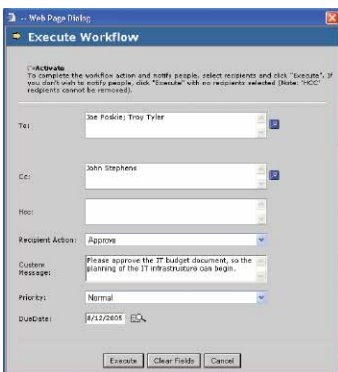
-- Web Page Dialog

Execute Workflow

Activate
To complete the workflow action and notify people, select recipients and click "Execute". If you don't wish to notify people, click "Execute" with no recipients selected (Note: "HCC" recipients cannot be removed).

To: Joe Foskie; Troy Tyler

Cc: John Stephens

Bcc:

Recipient Action: Approve

Custom Message: Please approve the IT budget document, so the planning of the IT infrastructure can begin.

Priority: Normal

DueDate: 8/12/2005

Execute | Clear Fields | Cancel